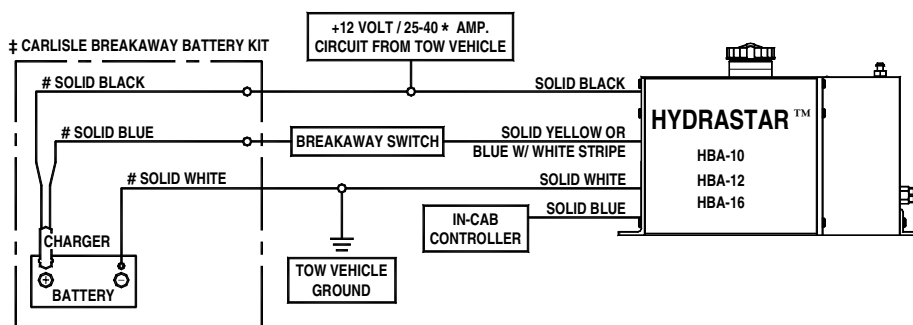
‡ CARLISLE BREAKAWAY BATTERY KIT

+12 VOLT / 25-40 * AMP.
CIRCUIT FROM TOW VEHICLE

# SOLID BLACK

SOLID BLACK

# SOLID BLUE

BREAKAWAY SWITCH

SOLID YELLOW OR
BLUE W/ WHITE STRIPE

# SOLID WHITE

SOLID WHITE

SOLID BLUE

IN-CAB
CONTROLLER

HYDRASTAR ™

HBA-10
HBA-12
HBA-16

CHARGER

$\oplus$ $\ominus$

BATTERY

TOW VEHICLE
GROUND